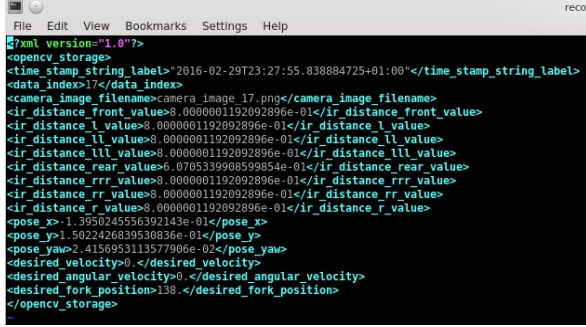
reco

File Edit View Bookmarks Settings Help

<?xml version="1.0"?>
<opencv_storage>
<time_stamp_string_label>"2016-02-29T23:27:55.838884725+01:00"</time_stamp_string_label>
<data_index>17</data_index>
<camera_image_filename>camera_image_17.png</camera_image_filename>
<ir_distance_front_value>8.0000001192092896e-01</ir_distance_front_value>
<ir_distance_l_value>8.0000001192092896e-01</ir_distance_l_value>
<ir_distance_ll_value>8.0000001192092896e-01</ir_distance_ll_value>
<ir_distance_lll_value>8.0000001192092896e-01</ir_distance_lll_value>
<ir_distance_rear_value>6.0705339908599854e-01</ir_distance_rear_value>
<ir_distance_rrr_value>8.0000001192092896e-01</ir_distance_rrr_value>
<ir_distance_rr_value>8.0000001192092896e-01</ir_distance_rr_value>
<ir_distance_r_value>8.0000001192092896e-01</ir_distance_r_value>
<pose_x>-1.3950245556392143e-01</pose_x>
<pose_y>1.5022426839530836e-01</pose_y>
<pose_yaw>2.4156953113577906e-02</pose_yaw>
<desired_velocity>0.</desired_velocity>
<desired_angular_velocity>0.</desired_angular_velocity>
<desired_fork_position>138.</desired_fork_position>
</opencv_storage>
~